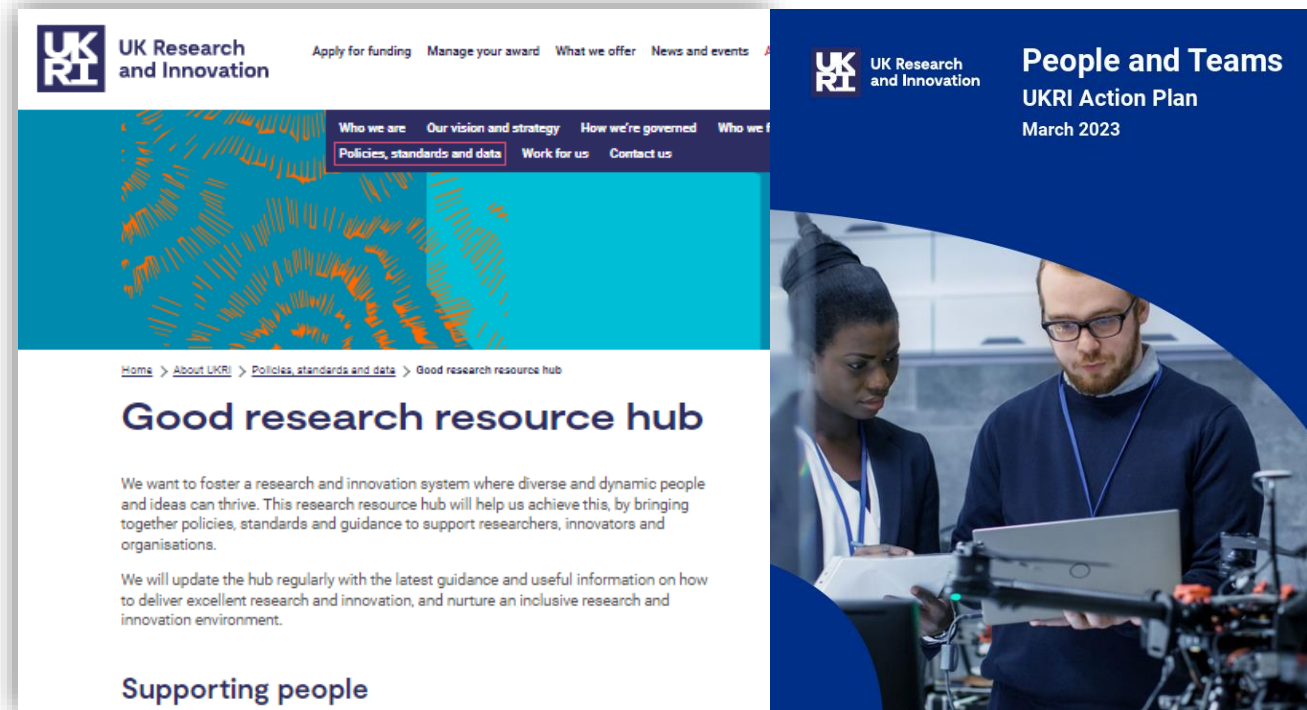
UK RI UK Research and Innovation

Apply for funding Manage your award What we offer News and events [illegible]

Who we are Our vision and strategy How we're governed Who we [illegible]

Policies, standards and data Work for us Contact us

Home > About UKRI > Policies, standards and data > Good research resource hub

Good research resource hub

We want to foster a research and innovation system where diverse and dynamic people and ideas can thrive. This research resource hub will help us achieve this, by bringing together policies, standards and guidance to support researchers, innovators and organisations.

We will update the hub regularly with the latest guidance and useful information on how to deliver excellent research and innovation, and nurture an inclusive research and innovation environment.

Supporting people

UK RI UK Research and Innovation

People and Teams

UKRI Action Plan

March 2023